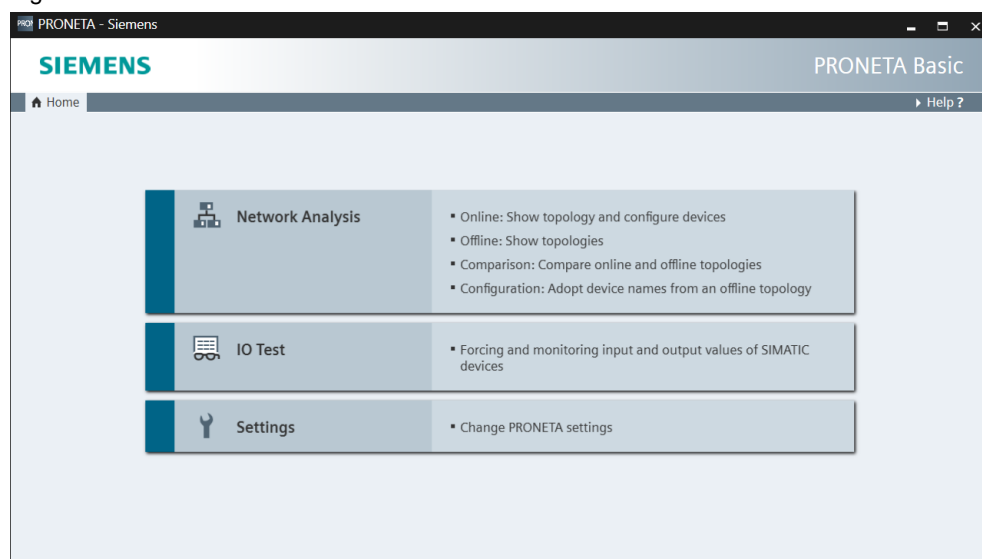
PRONETA - Siemens

SIEMENS

PRONETA Basic

Home

Help ?

Network Analysis

- Online: Show topology and configure devices
- Offline: Show topologies
- Comparison: Compare online and offline topologies
- Configuration: Adopt device names from an offline topology

IO Test

- Forcing and monitoring input and output values of SIMATIC devices

Settings

- Change PRONETA settings